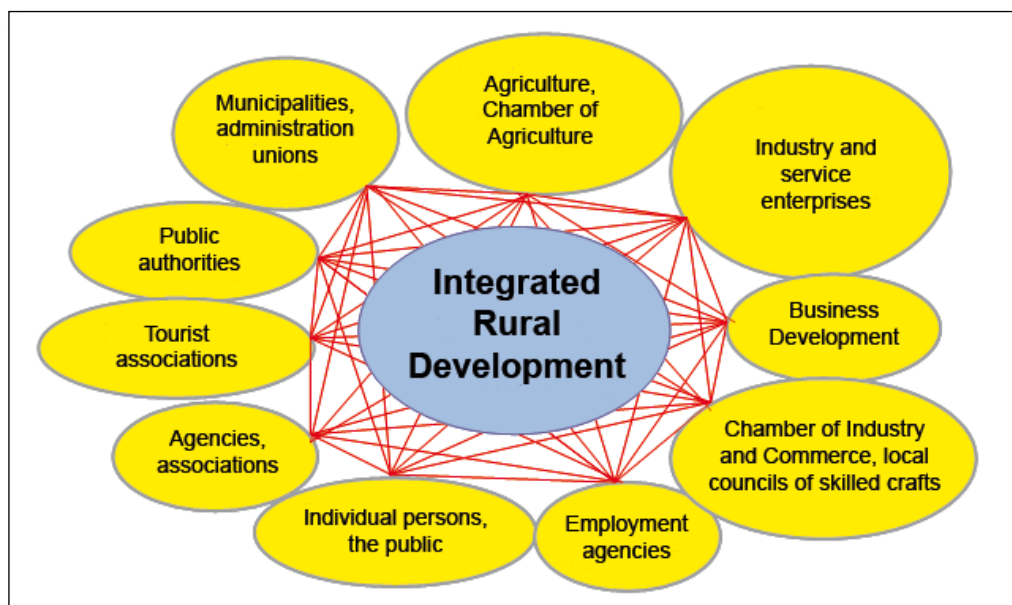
Municipalities, administration unions

Agriculture, Chamber of Agriculture

Industry and service enterprises

Public authorities

Integrated Rural Development

Business Development

Tourist associations

Agencies, associations

Chamber of Industry and Commerce, local councils of skilled crafts

Individual persons, the public

Employment agencies